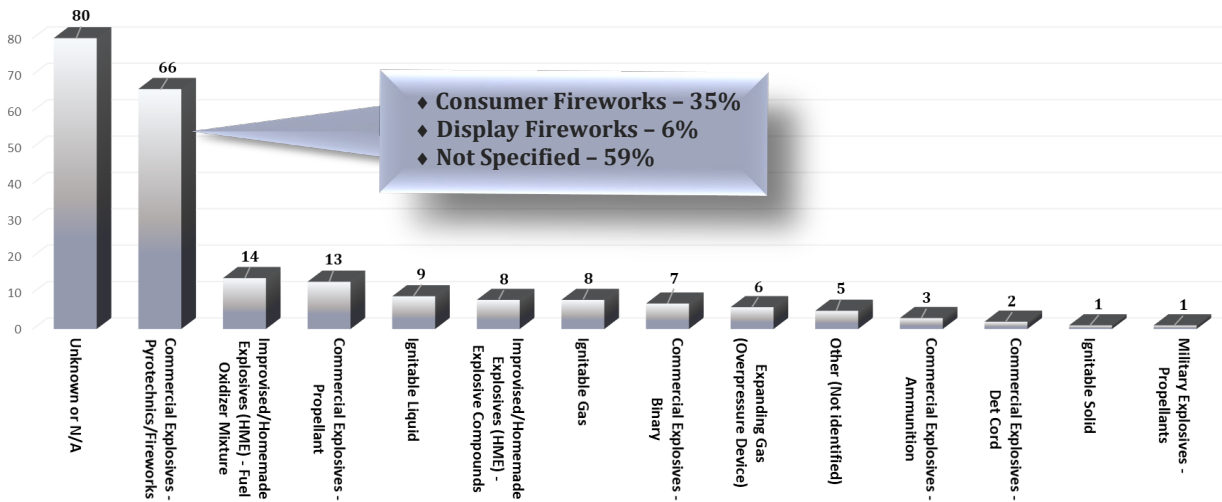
80
70
60
50
40
30
20
10
0

80
66
14
13
9
8
8
7
6
5
3
2
1
1

♦ Consumer Fireworks – 35%
♦ Display Fireworks – 6%
♦ Not Specified – 59%

Unknown or N/A
Commercial Explosives - Pyrotechnics/Fireworks
Improvised/Homemade Explosives (HME) - Fuel Oxidizer Mixture
Commercial Explosives - Propellant
Ignitable Liquid
Improvised/Homemade Explosives (HME) - Explosive Compounds
Ignitable Gas
Commercial Explosives - Binary
Expanding Gas (Overpressure Device)
Other (Not identified)
Commercial Explosives - Ammunition
Commercial Explosives - Det Cord
Ignitable Solid
Military Explosives - Propellants